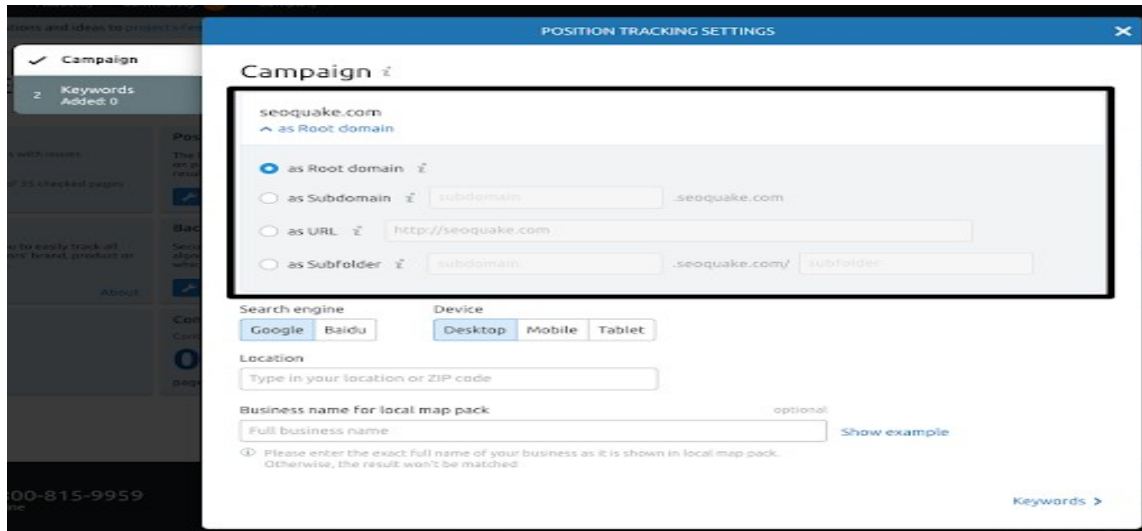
tions and ideas to projects fe

Campaign

2 Keywords Added: 0

Pos

s with issues

f 35 checked pages

Bac

w to easily track all ers' brand, product or

About

Con

0

00-815-9959

POSITION TRACKING SETTINGS

Campaign

seoquake.com
as Root domain

as Root domain

as Subdomain subdomain .seoquake.com

as URL http://seoquake.com

as Subfolder subdomain .seoquake.com/ subfolder

Search engine
Google Baidu

Device
Desktop Mobile Tablet

Location
Type in your location or ZIP code

Business name for local map pack optional
Full business name Show example

Please enter the exact full name of your business as it is shown in local map pack. Otherwise, the result won't be matched

Keywords >